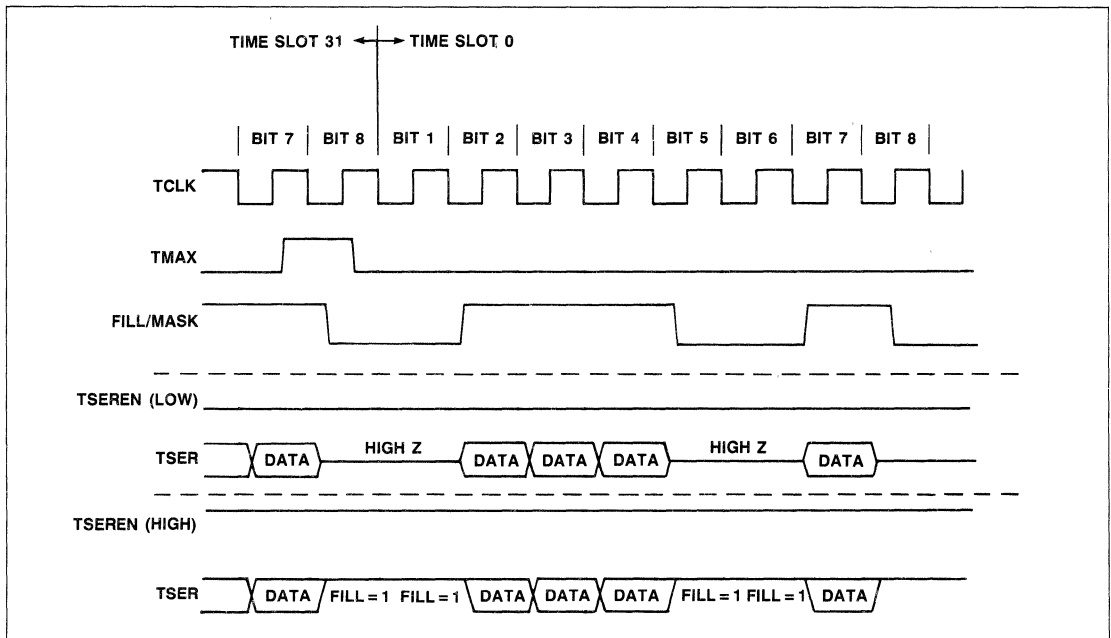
TIME SLOT 31 TIME SLOT 0

BIT 7 BIT 8 BIT 1 BIT 2 BIT 3 BIT 4 BIT 5 BIT 6 BIT 7 BIT 8

TCLK

TMAX

FILL/MASK

TSEREN (LOW)

TSER DATA HIGH Z DATA DATA DATA HIGH Z DATA

TSEREN (HIGH)

TSER DATA FILL = 1 FILL = 1 DATA DATA DATA FILL = 1 FILL = 1 DATA